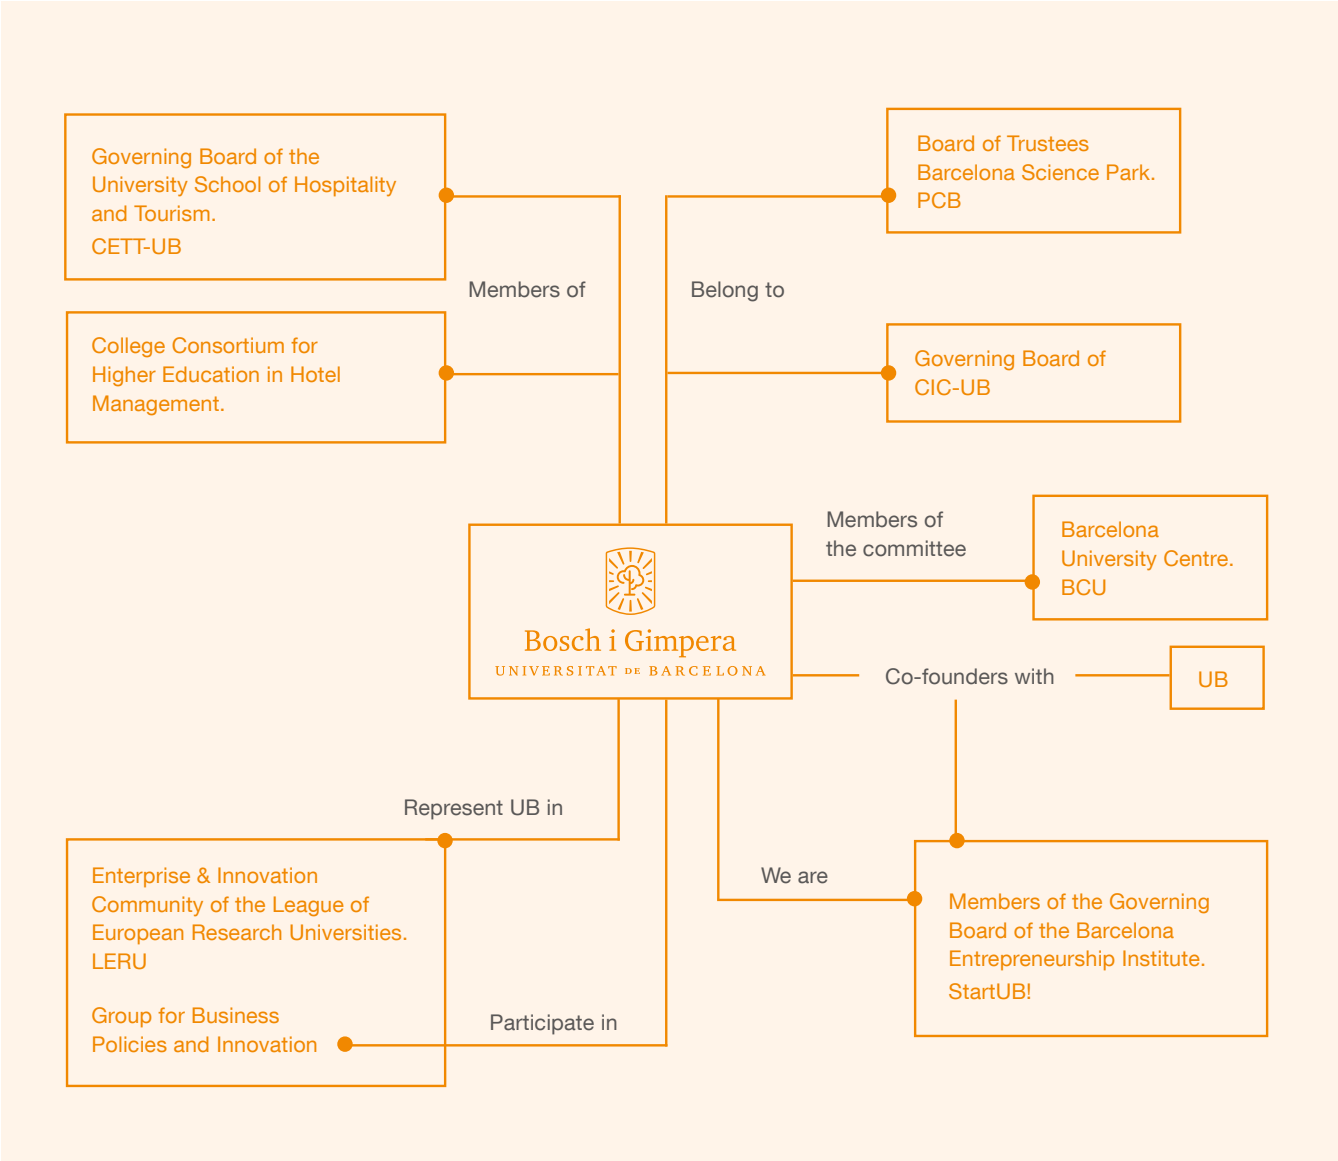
Governing Board of the University School of Hospitality and Tourism.
CETT-UB

Board of Trustees Barcelona Science Park. PCB

Members of

Belong to

College Consortium for Higher Education in Hotel Management.

Governing Board of CIC-UB

Members of the committee

Barcelona University Centre. BCU

Bosch i Gimpera
UNIVERSITAT DE BARCELONA

Co-founders with

UB

Represent UB in

Enterprise & Innovation Community of the League of European Research Universities. LERU

We are

Members of the Governing Board of the Barcelona Entrepreneurship Institute.
StartUB!

Group for Business Policies and Innovation

Participate in